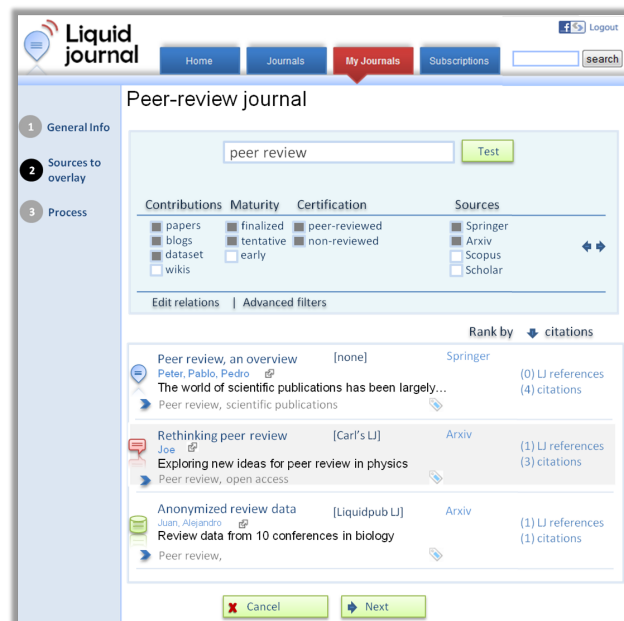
Liquid journal

Logout

Home | Journals | My Journals | Subscriptions

search

1 General Info

2 Sources to overlay

3 Process

Peer-review journal

peer review

Test

| Contributions | Maturity | Certification | Sources |
|---|---|---|---|
| papers | finalized | peer-reviewed | Springer |
| blogs | tentative | non-reviewed | Arxiv |
| dataset | early | | Scopus |
| wikis | | | Scholar |

Edit relations | Advanced filters

Rank by citations

Peer review, an overview [none] Springer
Peter, Pablo, Pedro
The world of scientific publications has been largely…
Peer review, scientific publications
(0) LJ references
(4) citations

Rethinking peer review [Carl's LJ] Arxiv
Joe
Exploring new ideas for peer review in physics
Peer review, open access
(1) LJ references
(3) citations

Anonymized review data [Liquidpub LJ] Arxiv
Juan, Alejandro
Review data from 10 conferences in biology
Peer review,
(1) LJ references
(1) citations

Cancel

Next